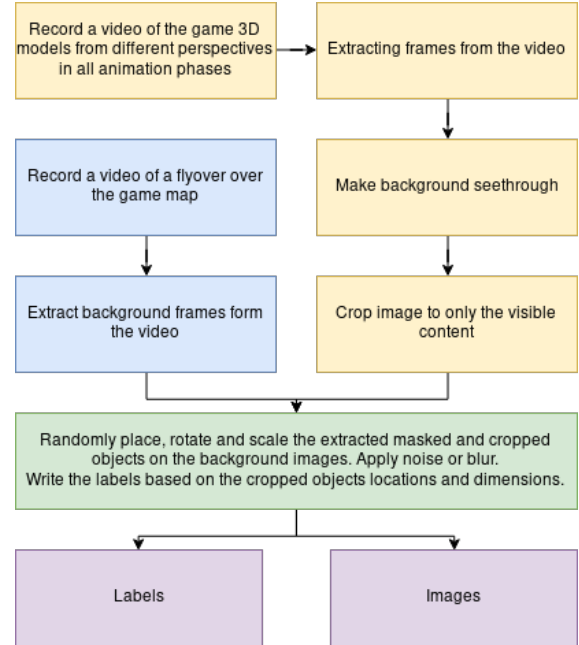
Record a video of the game 3D models from different perspectives in all animation phases

Extracting frames from the video

Record a video of a flyover over the game map

Make background seethrough

Extract background frames form the video

Crop image to only the visible content

Randomly place, rotate and scale the extracted masked and cropped objects on the background images. Apply noise or blur.
Write the labels based on the cropped objects locations and dimensions.

Labels

Images